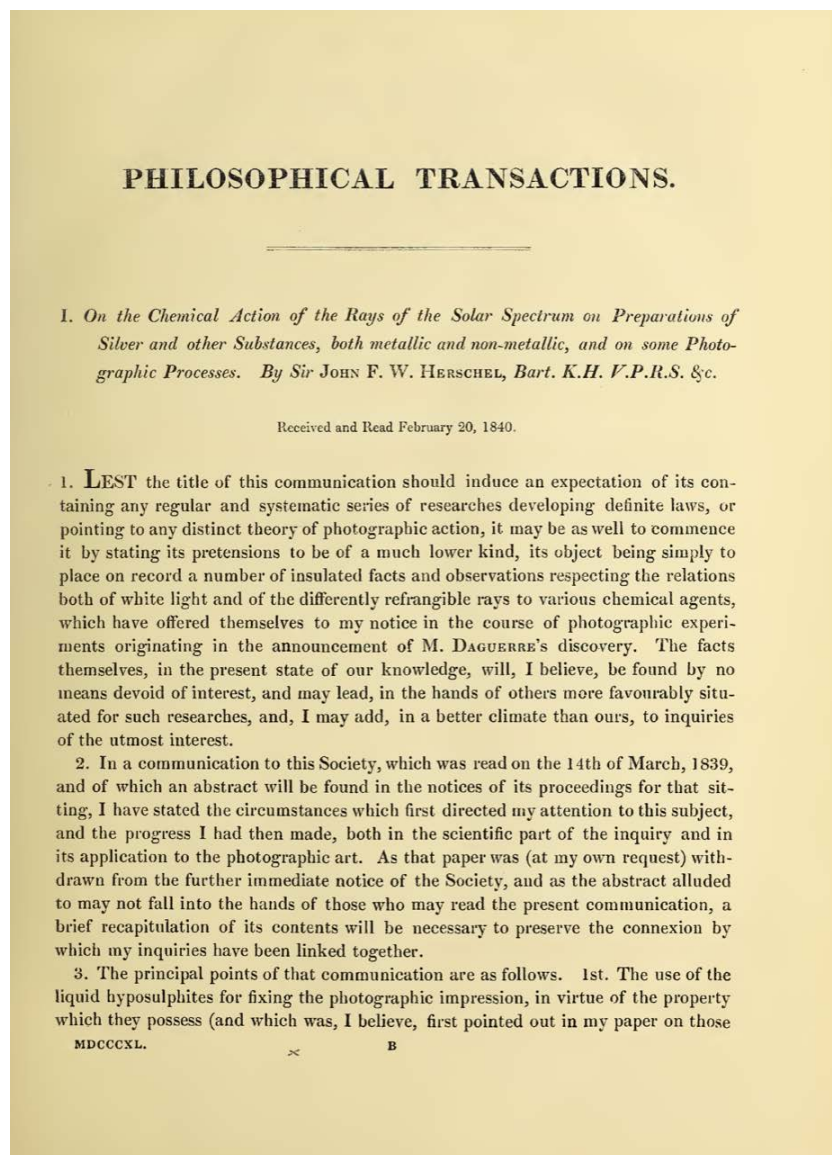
PHILOSOPHICAL TRANSACTIONS.

I. *On the Chemical Action of the Rays of the Solar Spectrum on Preparations of Silver and other Substances, both metallic and non-metallic, and on some Photographic Processes. By Sir* John F. W. Herschel, *Bart. K.H. V.P.R.S. &c.*

Received and Read February 20, 1840.

1. LEST the title of this communication should induce an expectation of its containing any regular and systematic series of researches developing definite laws, or pointing to any distinct theory of photographic action, it may be as well to commence it by stating its pretensions to be of a much lower kind, its object being simply to place on record a number of insulated facts and observations respecting the relations both of white light and of the differently refrangible rays to various chemical agents, which have offered themselves to my notice in the course of photographic experiments originating in the announcement of M. Daguerre's discovery. The facts themselves, in the present state of our knowledge, will, I believe, be found by no means devoid of interest, and may lead, in the hands of others more favourably situated for such researches, and, I may add, in a better climate than ours, to inquiries of the utmost interest.

2. In a communication to this Society, which was read on the 14th of March, 1839, and of which an abstract will be found in the notices of its proceedings for that sitting, I have stated the circumstances which first directed my attention to this subject, and the progress I had then made, both in the scientific part of the inquiry and in its application to the photographic art. As that paper was (at my own request) withdrawn from the further immediate notice of the Society, and as the abstract alluded to may not fall into the hands of those who may read the present communication, a brief recapitulation of its contents will be necessary to preserve the connexion by which my inquiries have been linked together.

3. The principal points of that communication are as follows. 1st. The use of the liquid hyposulphites for fixing the photographic impression, in virtue of the property which they possess (and which was, I believe, first pointed out in my paper on those

MDCCCXL. B